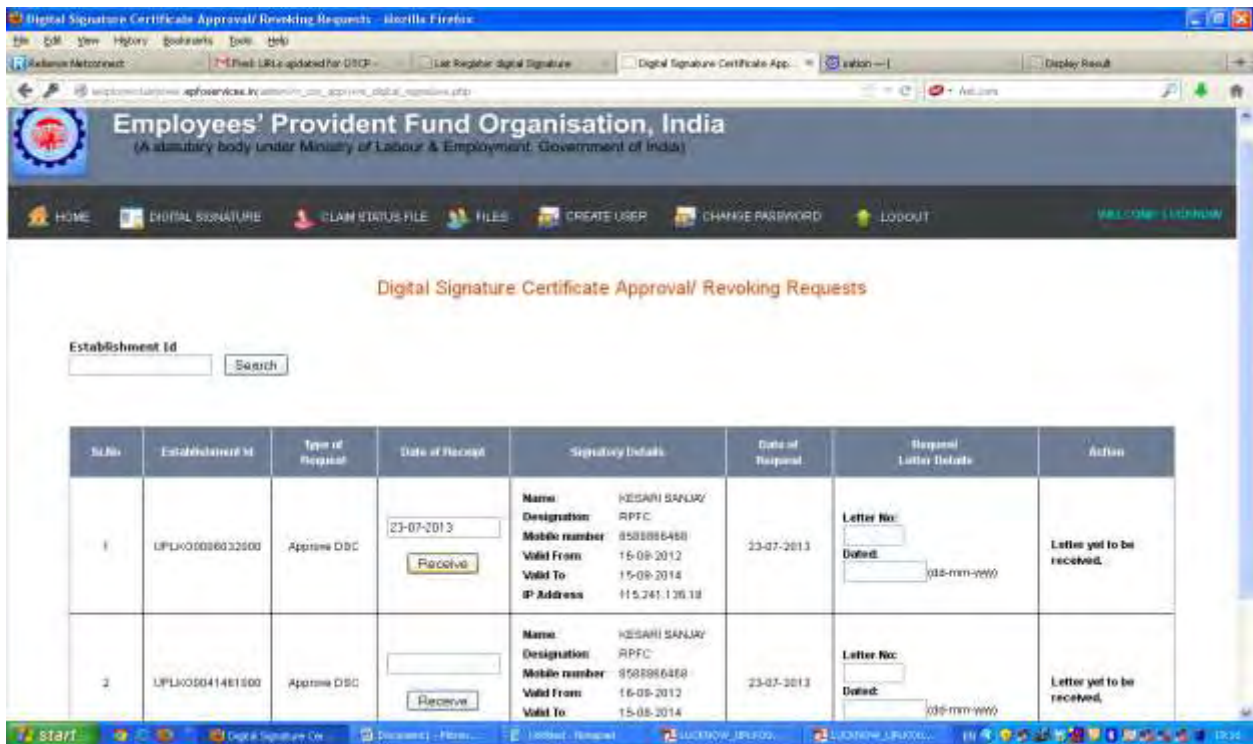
Digital Signature Certificate Approval/ Revoking Requests - Mozilla Firefox

File Edit View History Bookmarks Tools Help

Reliance Netconnect | Fwd: URLs updated for DTCP - | List Register digital Signature | Digital Signature Certificate App... | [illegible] | Display Result

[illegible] epfoservices.in/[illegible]

Employees' Provident Fund Organisation, India
(A statutory body under Ministry of Labour & Employment, Government of India)

HOME | DIGITAL SIGNATURE | CLAIM STATUS FILE | FILES | CREATE USER | CHANGE PASSWORD | LOGOUT | WELCOME! LUCKNOW

Digital Signature Certificate Approval/ Revoking Requests

Establishment Id

Search

| Sl.No | Establishment Id | Type of Request | Date of Receipt | Signatory Details | Date of Request | Request Letter Details | Action |
|---|---|---|---|---|---|---|---|
| 1 | UPLKO0006032000 | Approve DSC | 23-07-2013 Receive | Name: KESARI SANJAY Designation: RPFC Mobile number: 8588866468 Valid From: 16-09-2012 Valid To: 15-09-2014 IP Address: 115.241.136.18 | 23-07-2013 | Letter No: Dated: (dd-mm-yyyy) | Letter yet to be received. |
| 2 | UPLKO0041461000 | Approve DSC | Receive | Name: KESARI SANJAY Designation: RPFC Mobile number: 8588866468 Valid From: 16-09-2012 Valid To: 15-09-2014 | 23-07-2013 | Letter No: Dated: (dd-mm-yyyy) | Letter yet to be received. |

start | Digital Signature Cer... | Document1 - Micros... | Untitled - Notepad | LUCKNOW_UPLKO... | LUCKNOW_UPLKO... | EN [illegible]